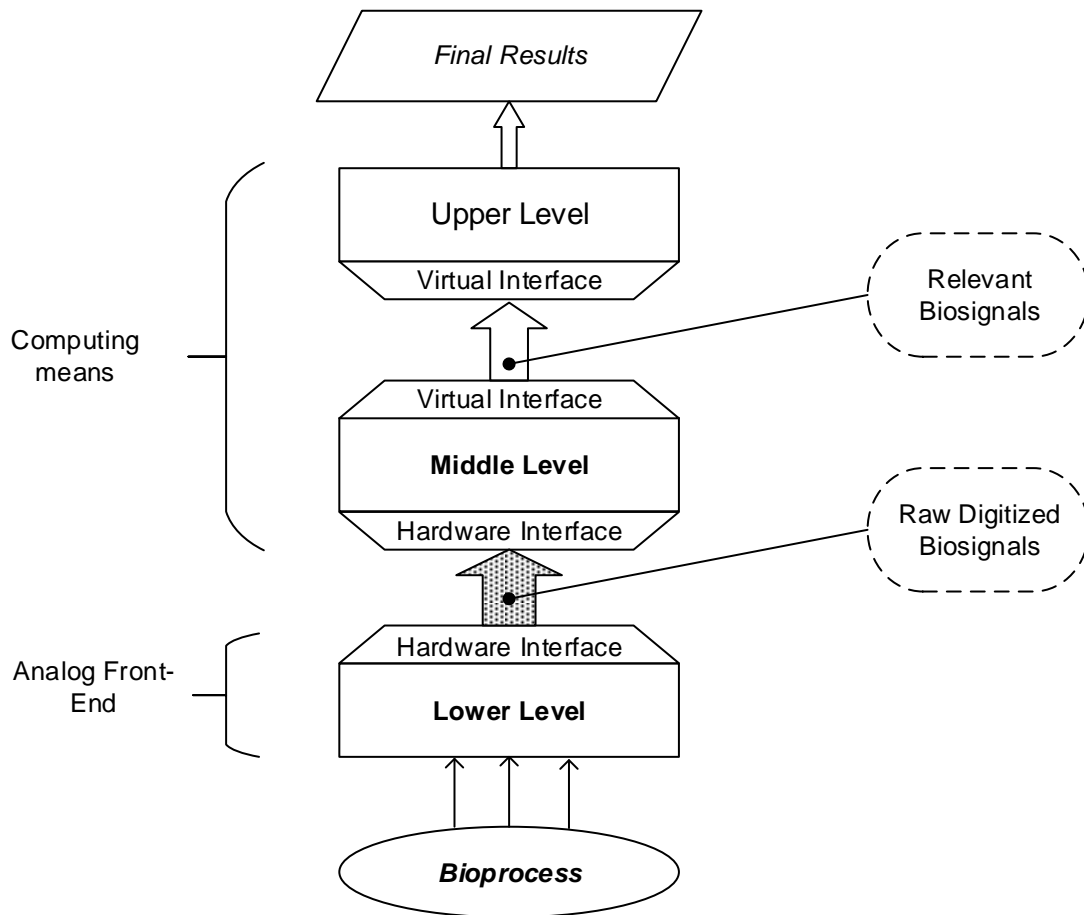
Final Results

Upper Level

Virtual Interface

Relevant Biosignals

Computing means

Virtual Interface

Middle Level

Hardware Interface

Raw Digitized Biosignals

Hardware Interface

Analog Front-End

Lower Level

Bioprocess